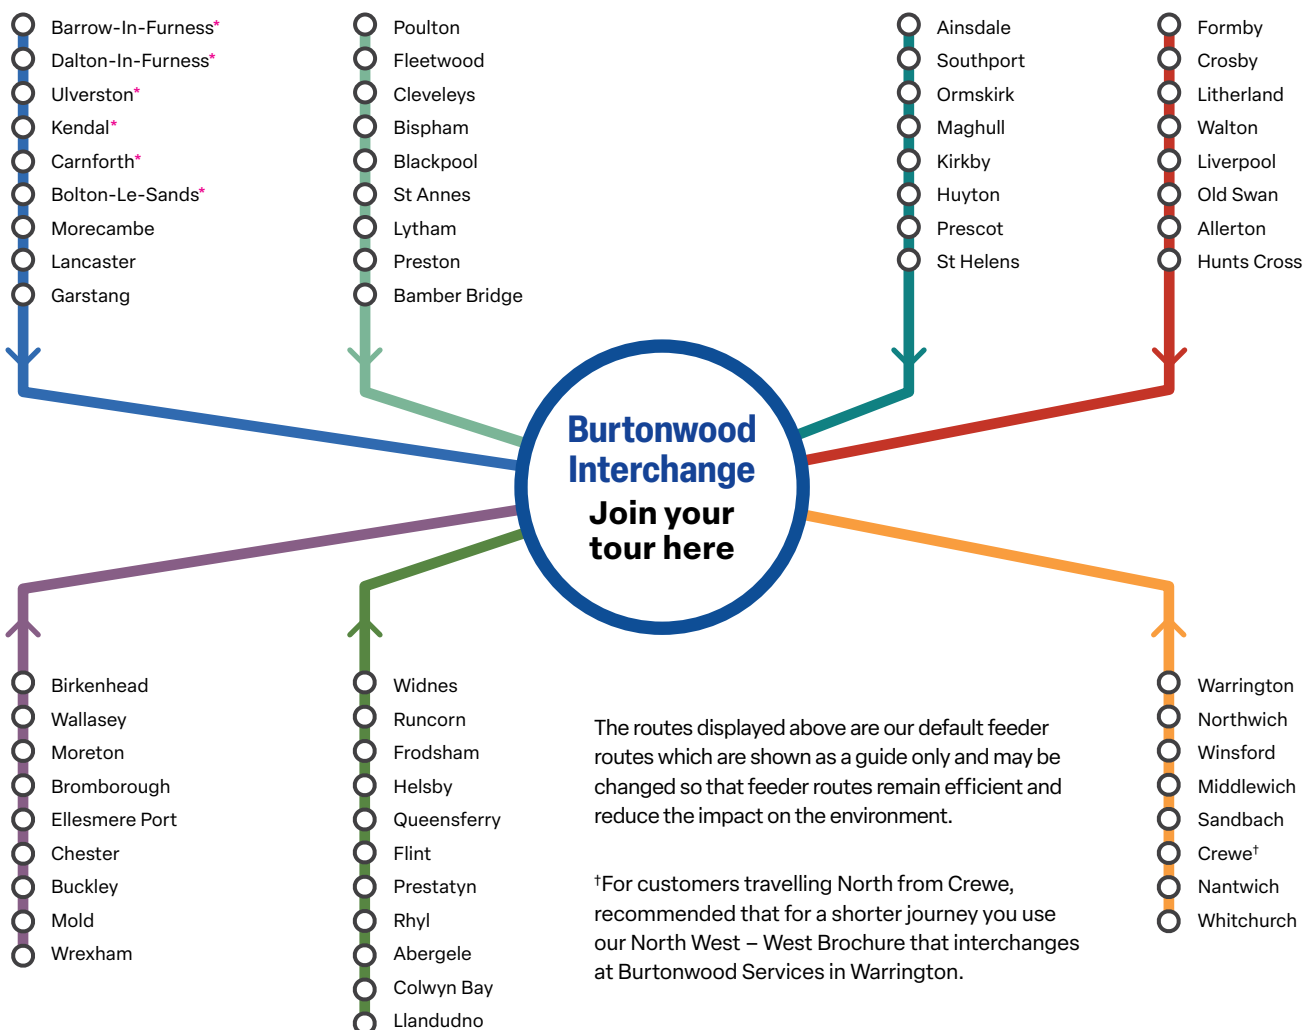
Barrow-In-Furness*
Dalton-In-Furness*
Ulverston*
Kendal*
Carnforth*
Bolton-Le-Sands*
Morecambe
Lancaster
Garstang

Poulton
Fleetwood
Cleveleys
Bispham
Blackpool
St Annes
Lytham
Preston
Bamber Bridge

Ainsdale
Southport
Ormskirk
Maghull
Kirkby
Huyton
Prescot
St Helens

Formby
Crosby
Litherland
Walton
Liverpool
Old Swan
Allerton
Hunts Cross

Burtonwood Interchange
Join your tour here

Birkenhead
Wallasey
Moreton
Bromborough
Ellesmere Port
Chester
Buckley
Mold
Wrexham

Widnes
Runcorn
Frodsham
Helsby
Queensferry
Flint
Prestatyn
Rhyl
Abergele
Colwyn Bay
Llandudno

The routes displayed above are our default feeder routes which are shown as a guide only and may be changed so that feeder routes remain efficient and reduce the impact on the environment.

†For customers travelling North from Crewe, recommended that for a shorter journey you use our North West – West Brochure that interchanges at Burtonwood Services in Warrington.

Warrington
Northwich
Winsford
Middlewich
Sandbach
Crewe†
Nantwich
Whitchurch